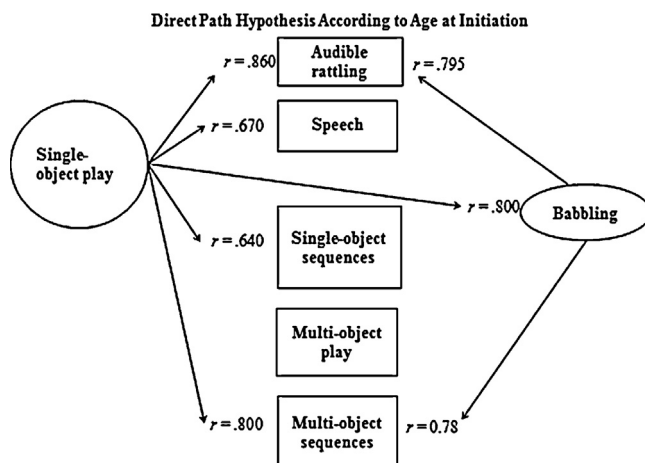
Direct Path Hypothesis According to Age at Initiation

Single-object play

$r = .860$

Audible rattling

$r = .795$

$r = .670$

Speech

$r = .800$

Babbling

$r = .640$

Single-object sequences

Multi-object play

$r = .800$

Multi-object sequences

$r = 0.78$